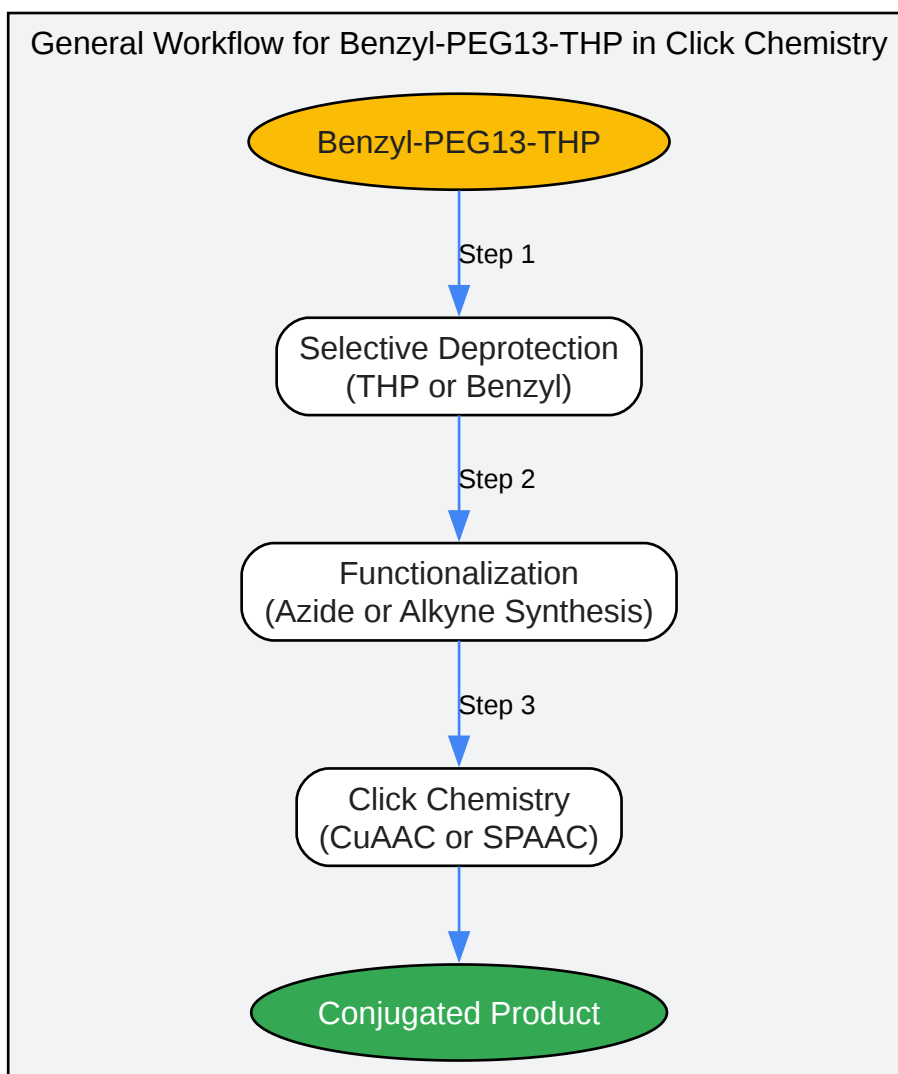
General Workflow for Benzyl-PEG13-THP in Click Chemistry

Benzyl-PEG13-THP

Step 1

Selective Deprotection (THP or Benzyl)

Step 2

Functionalization (Azide or Alkyne Synthesis)

Step 3

Click Chemistry (CuAAC or SPAAC)

Conjugated Product